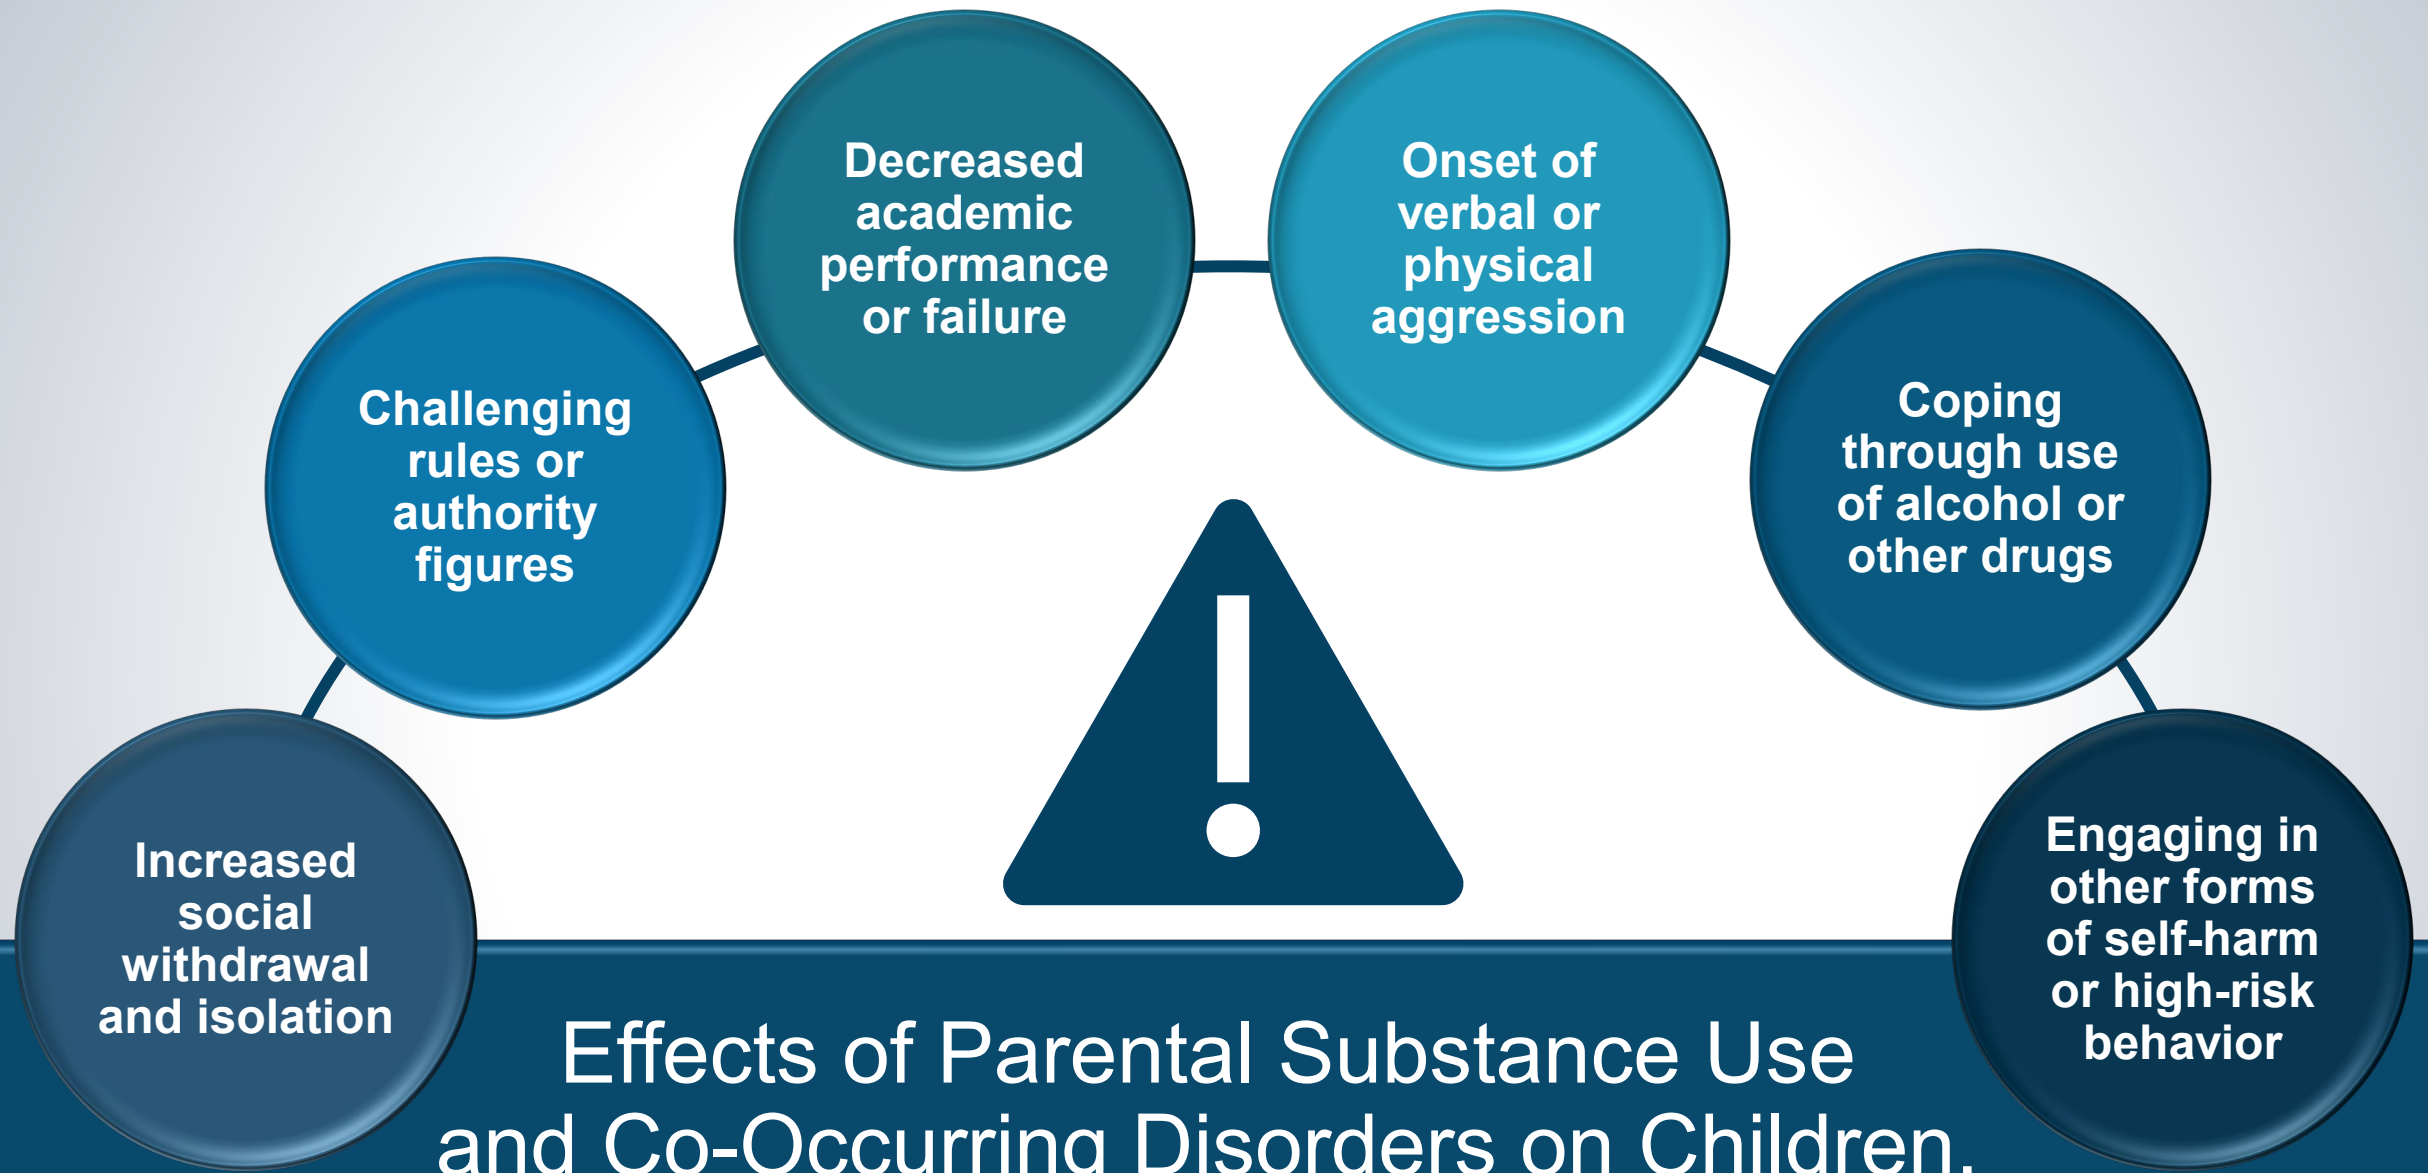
Increased social withdrawal and isolation

Challenging rules or authority figures

Decreased academic performance or failure

Onset of verbal or physical aggression

Coping through use of alcohol or other drugs

Engaging in other forms of self-harm or high-risk behavior

Effects of Parental Substance Use and Co-Occurring Disorders on Children.